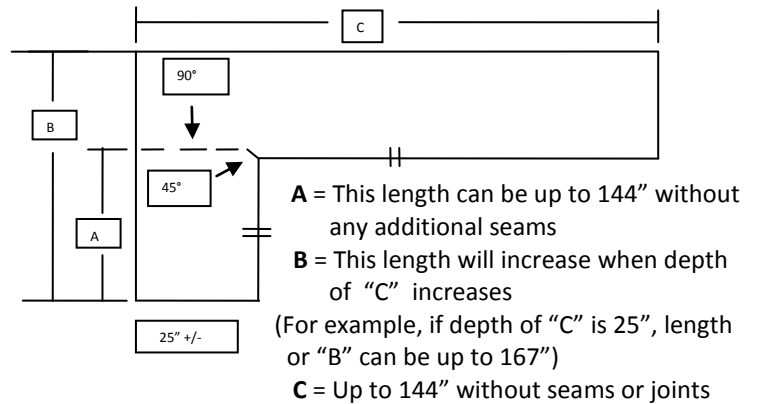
C

90°

B

45°

A

25" +/-

**A** = This length can be up to 144" without any additional seams

**B** = This length will increase when depth of "C" increases

(For example, if depth of "C" is 25", length or "B" can be up to 167")

**C** = Up to 144" without seams or joints